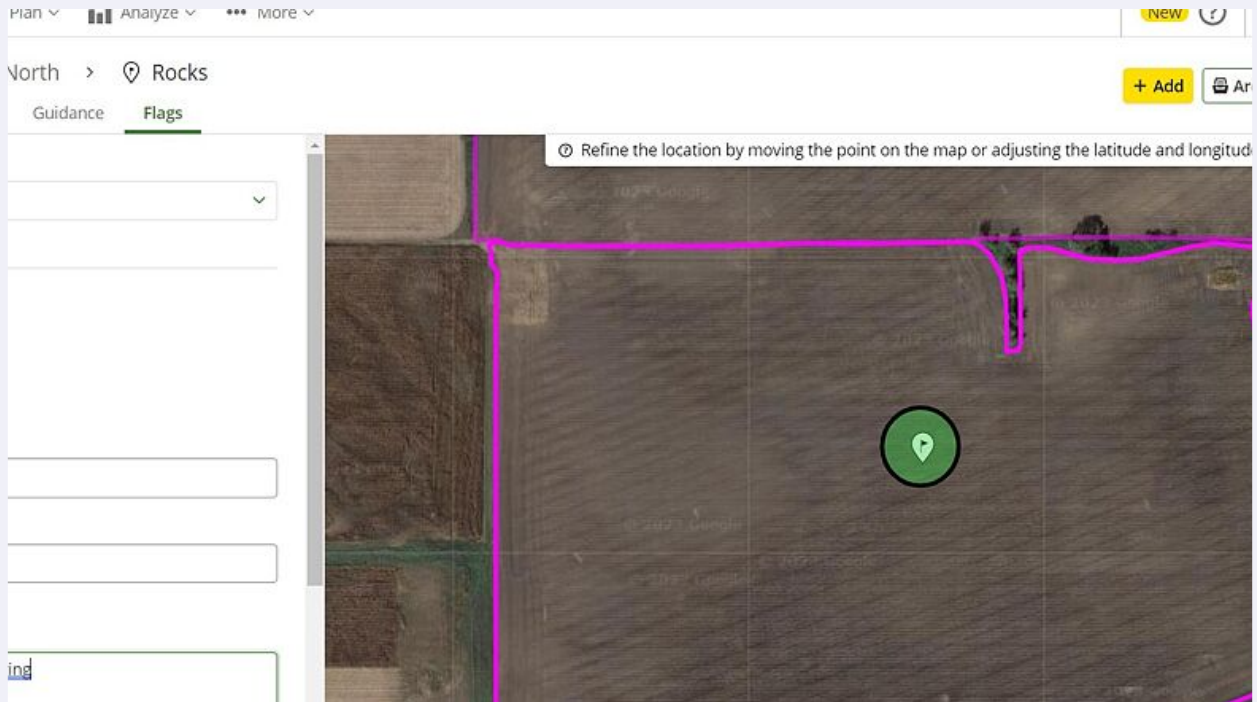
Plan Analyze More New

North > Rocks

+ Add Ar

Guidance Flags

Refine the location by moving the point on the map or adjusting the latitude and longitud

© 2023 Google

© 2023 Google

© 2023 Google

© 2023 Google

© 2023 Google

© 2023 Google

ing